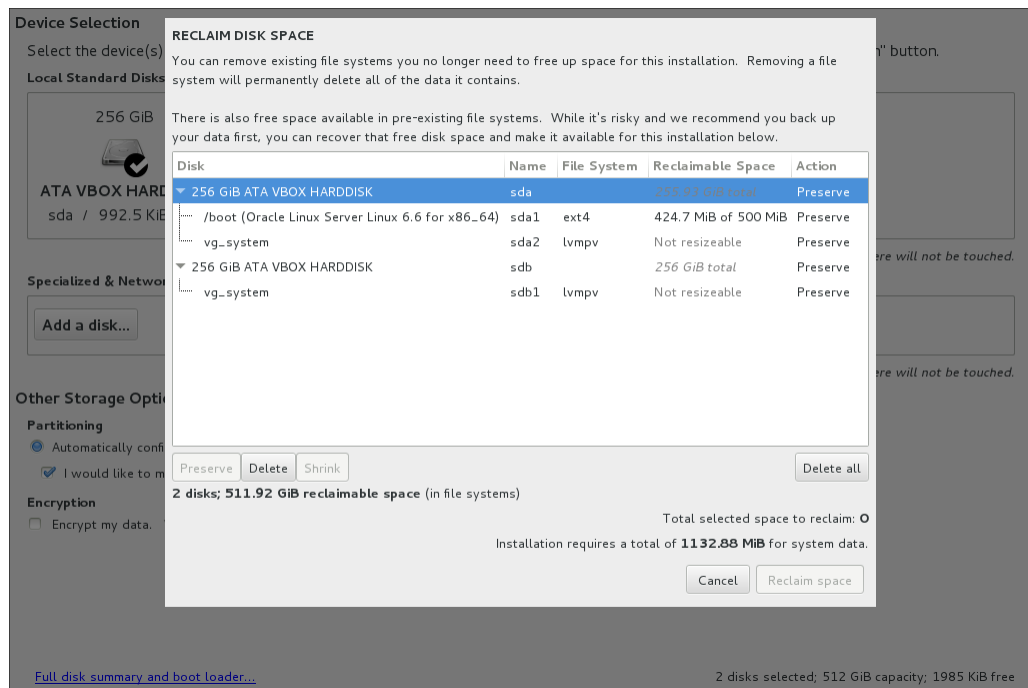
Device Selection

Select the device(s) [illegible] " button.

Local Standard Disks

256 GiB

ATA VBOX HARD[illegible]

sda / 992.5 KiB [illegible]

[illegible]ere will not be touched.

Specialized & Network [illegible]

Add a disk...

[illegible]ere will not be touched.

Other Storage Optio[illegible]

Partitioning

Automatically confi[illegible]

I would like to m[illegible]

Encryption

Encrypt my data. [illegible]

RECLAIM DISK SPACE

You can remove existing file systems you no longer need to free up space for this installation. Removing a file system will permanently delete all of the data it contains.

There is also free space available in pre-existing file systems. While it's risky and we recommend you back up your data first, you can recover that free disk space and make it available for this installation below.

| Disk | Name | File System | Reclaimable Space | Action |
|---|---|---|---|---|
| 256 GiB ATA VBOX HARDDISK | sda | | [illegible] | Preserve |
| /boot (Oracle Linux Server Linux 6.6 for x86_64) | sda1 | ext4 | 424.7 MiB of 500 MiB | Preserve |
| vg_system | sda2 | lvmpv | Not resizeable | Preserve |
| 256 GiB ATA VBOX HARDDISK | sdb | | 256 GiB total | Preserve |
| vg_system | sdb1 | lvmpv | Not resizeable | Preserve |

Preserve Delete Shrink

Delete all

2 disks; 511.92 GiB reclaimable space (in file systems)

Total selected space to reclaim: 0

Installation requires a total of 1132.88 MiB for system data.

Cancel Reclaim space

Full disk summary and boot loader...

2 disks selected; 512 GiB capacity; 1985 KiB free